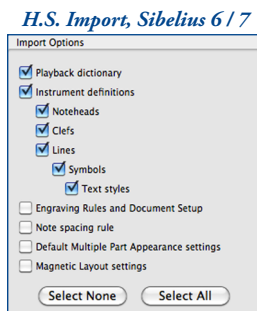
H.S. Import, Sibelius 6 / 7

Import Options

Playback dictionary
Instrument definitions
Noteheads
Clefs
Lines
Symbols
Text styles
Engraving Rules and Document Setup
Note spacing rule
Default Multiple Part Appearance settings
Magnetic Layout settings

Select None
Select All